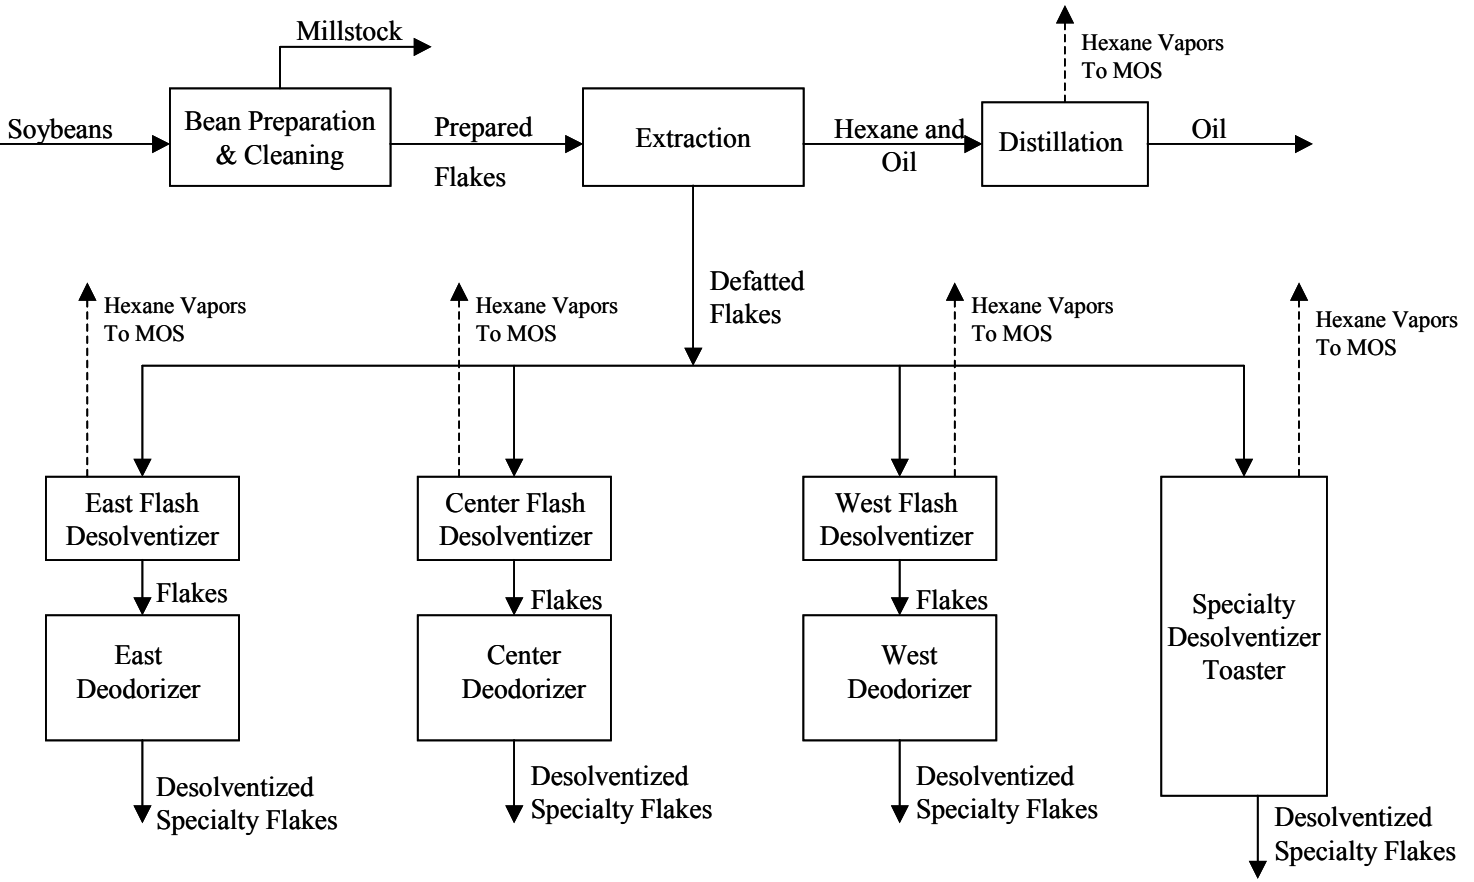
Millstock

Hexane Vapors
To MOS

Soybeans

Bean Preparation & Cleaning

Prepared Flakes

Extraction

Hexane and Oil

Distillation

Oil

Defatted Flakes

Hexane Vapors
To MOS

Hexane Vapors
To MOS

Hexane Vapors
To MOS

Hexane Vapors
To MOS

East Flash Desolventizer

Flakes

East Deodorizer

Desolventized Specialty Flakes

Center Flash Desolventizer

Flakes

Center Deodorizer

Desolventized Specialty Flakes

West Flash Desolventizer

Flakes

West Deodorizer

Desolventized Specialty Flakes

Specialty Desolventizer Toaster

Desolventized Specialty Flakes